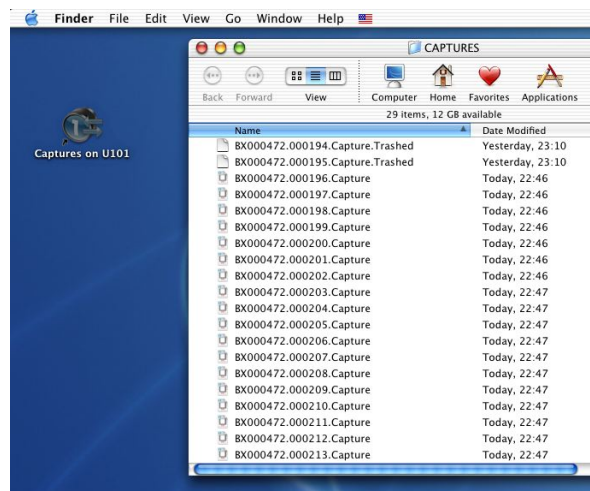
Finder File Edit View Go Window Help

CAPTURES

Back Forward View Computer Home Favorites Applications

29 items, 12 GB available

Captures on U101

| Name | Date Modified |
|---|---|
| BX000472.000194.Capture.Trashed | Yesterday, 23:10 |
| BX000472.000195.Capture.Trashed | Yesterday, 23:10 |
| BX000472.000196.Capture | Today, 22:46 |
| BX000472.000197.Capture | Today, 22:46 |
| BX000472.000198.Capture | Today, 22:46 |
| BX000472.000199.Capture | Today, 22:46 |
| BX000472.000200.Capture | Today, 22:46 |
| BX000472.000201.Capture | Today, 22:46 |
| BX000472.000202.Capture | Today, 22:46 |
| BX000472.000203.Capture | Today, 22:47 |
| BX000472.000204.Capture | Today, 22:47 |
| BX000472.000205.Capture | Today, 22:47 |
| BX000472.000206.Capture | Today, 22:47 |
| BX000472.000207.Capture | Today, 22:47 |
| BX000472.000208.Capture | Today, 22:47 |
| BX000472.000209.Capture | Today, 22:47 |
| BX000472.000210.Capture | Today, 22:47 |
| BX000472.000211.Capture | Today, 22:47 |
| BX000472.000212.Capture | Today, 22:47 |
| BX000472.000213.Capture | Today, 22:47 |